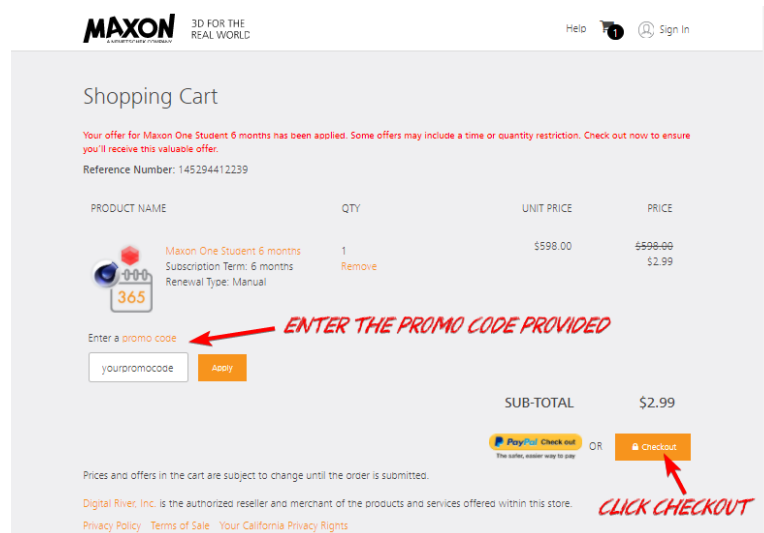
MAXON
A NEMETSCHEK COMPANY
3D FOR THE REAL WORLD

Help 1 Sign In

Shopping Cart

Your offer for Maxon One Student 6 months has been applied. Some offers may include a time or quantity restriction. Check out now to ensure you'll receive this valuable offer.

Reference Number: 145294412239

| PRODUCT NAME | QTY | UNIT PRICE | PRICE |
|---|---|---|---|
| Maxon One Student 6 months Subscription Term: 6 months Renewal Type: Manual | 1 Remove | $598.00 | ~~$598.00~~ $2.99 |

365

Enter a promo code

ENTER THE PROMO CODE PROVIDED

yourpromocode Apply

SUB-TOTAL $2.99

PayPal Check out
The safer, easier way to pay
OR
Checkout

Prices and offers in the cart are subject to change until the order is submitted.

Digital River, Inc. is the authorized reseller and merchant of the products and services offered within this store.

CLICK CHECKOUT

Privacy Policy Terms of Sale Your California Privacy Rights